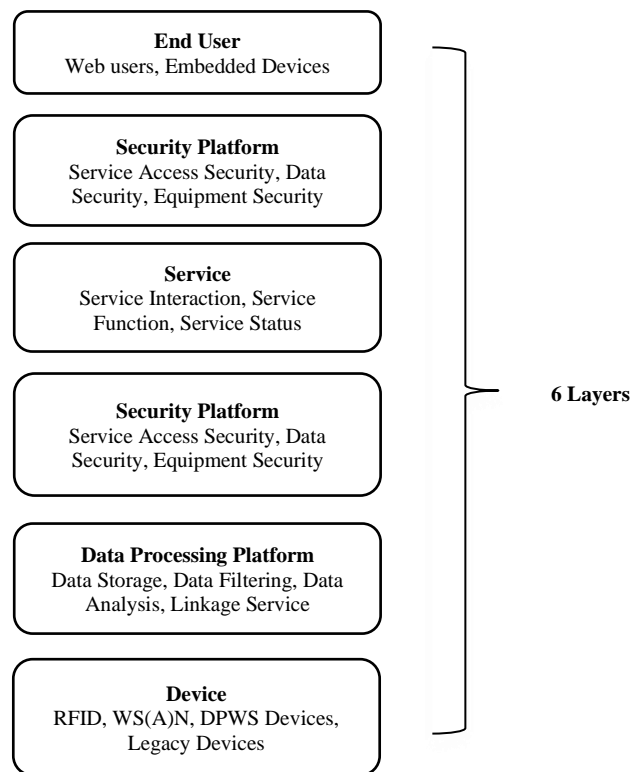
End User
Web users, Embedded Devices

Security Platform
Service Access Security, Data Security, Equipment Security

Service
Service Interaction, Service Function, Service Status

Security Platform
Service Access Security, Data Security, Equipment Security

Data Processing Platform
Data Storage, Data Filtering, Data Analysis, Linkage Service

Device
RFID, WS(A)N, DPWS Devices, Legacy Devices

6 Layers